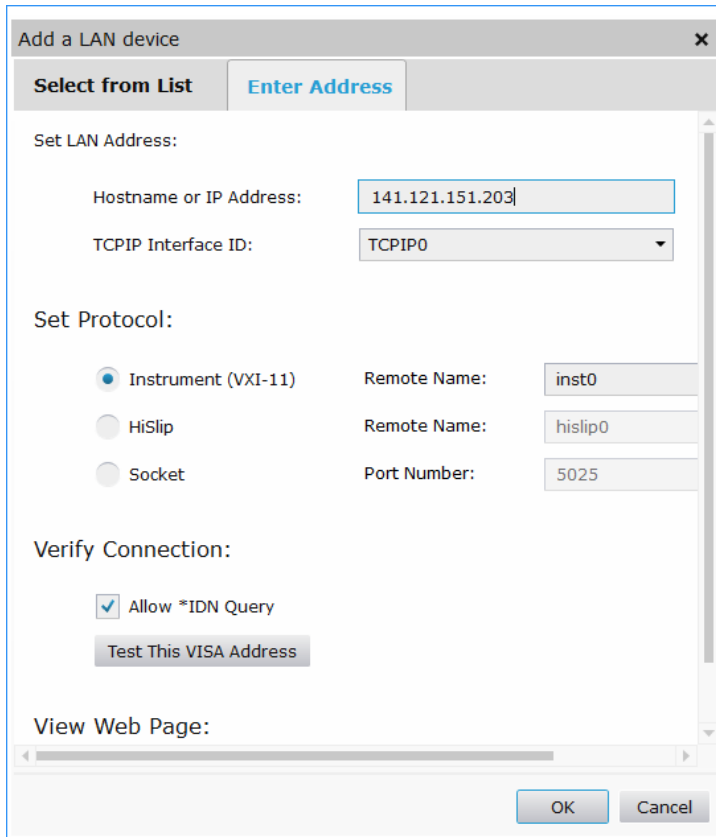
Add a LAN device ×

Select from List
Enter Address

Set LAN Address:

Hostname or IP Address: 141.121.151.203

TCPIP Interface ID: TCPIP0

Set Protocol:

Instrument (VXI-11) Remote Name: inst0

HiSlip Remote Name: hislip0

Socket Port Number: 5025

Verify Connection:

Allow *IDN Query

Test This VISA Address

View Web Page:

OK Cancel